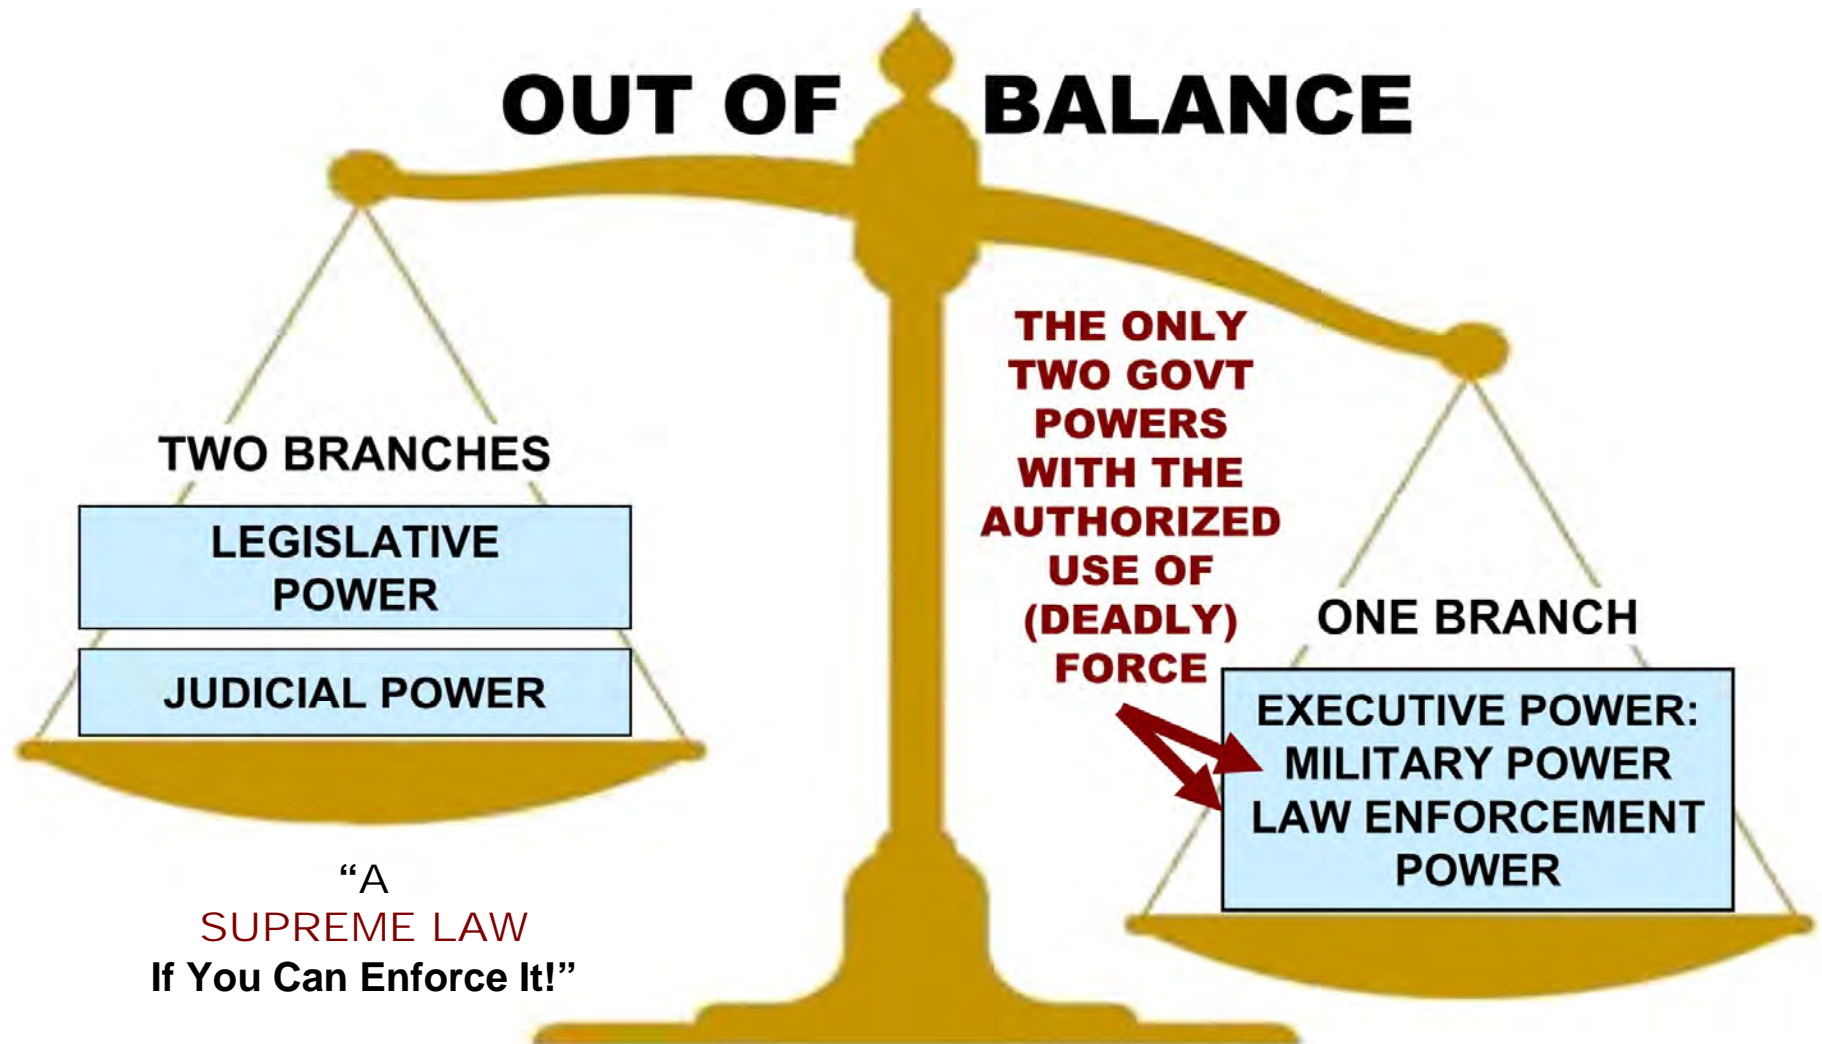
OUT OF BALANCE

TWO BRANCHES

LEGISLATIVE POWER

JUDICIAL POWER

THE ONLY TWO GOVT POWERS WITH THE AUTHORIZED USE OF (DEADLY) FORCE

ONE BRANCH

EXECUTIVE POWER: MILITARY POWER LAW ENFORCEMENT POWER

“A SUPREME LAW If You Can Enforce It!”